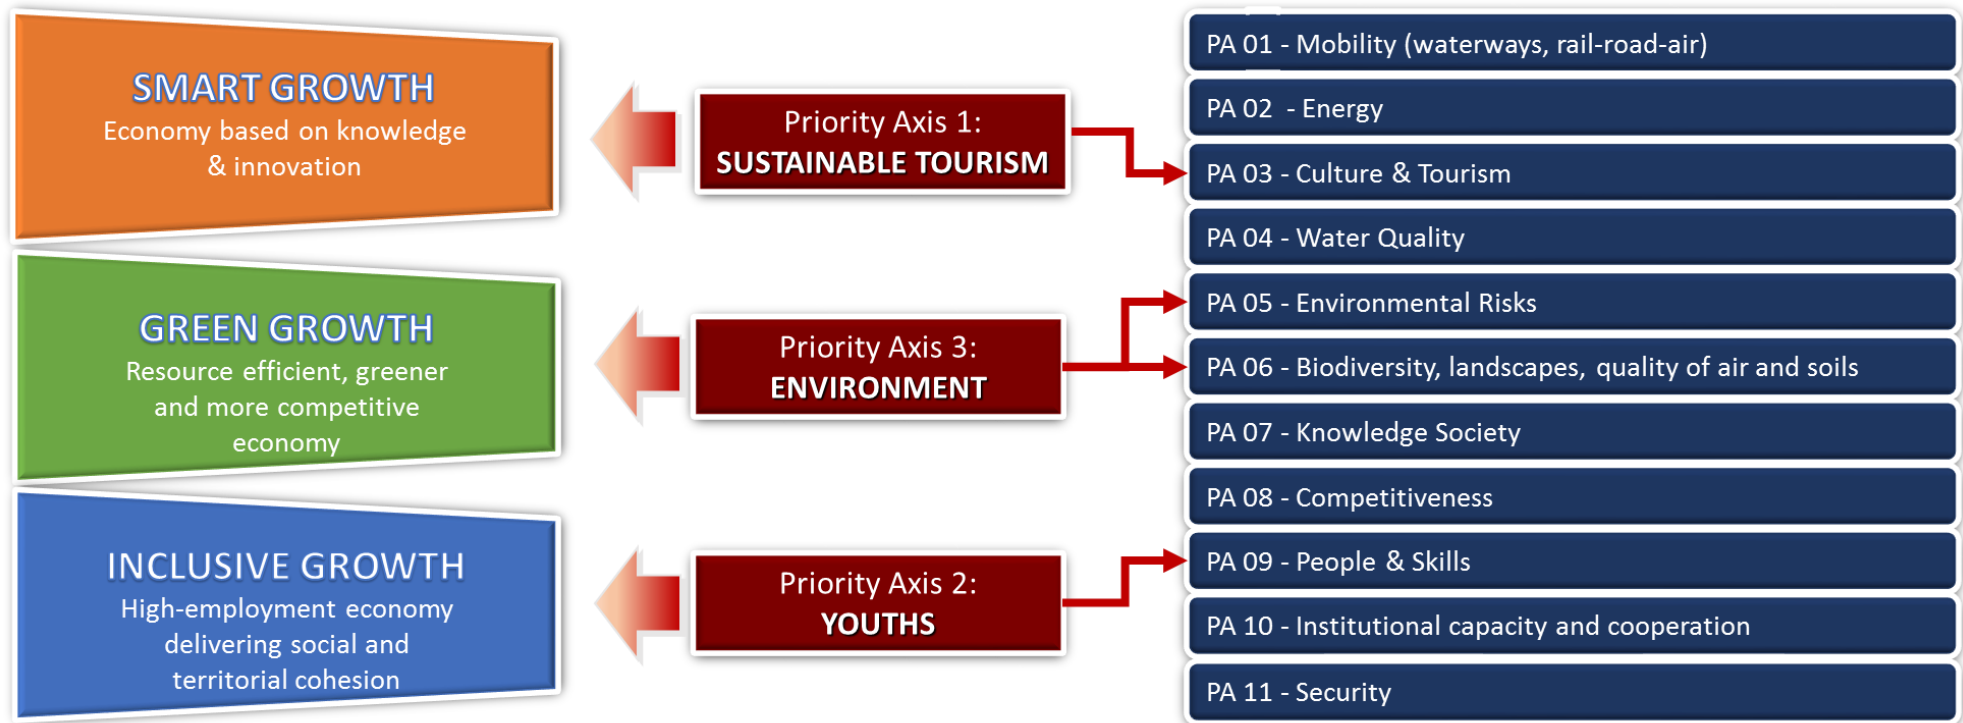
SMART GROWTH
Economy based on knowledge & innovation

GREEN GROWTH
Resource efficient, greener and more competitive economy

INCLUSIVE GROWTH
High-employment economy delivering social and territorial cohesion

Priority Axis 1:
SUSTAINABLE TOURISM

Priority Axis 3:
ENVIRONMENT

Priority Axis 2:
YOUTHS

PA 01 - Mobility (waterways, rail-road-air)

PA 02 - Energy

PA 03 - Culture & Tourism

PA 04 - Water Quality

PA 05 - Environmental Risks

PA 06 - Biodiversity, landscapes, quality of air and soils

PA 07 - Knowledge Society

PA 08 - Competitiveness

PA 09 - People & Skills

PA 10 - Institutional capacity and cooperation

PA 11 - Security